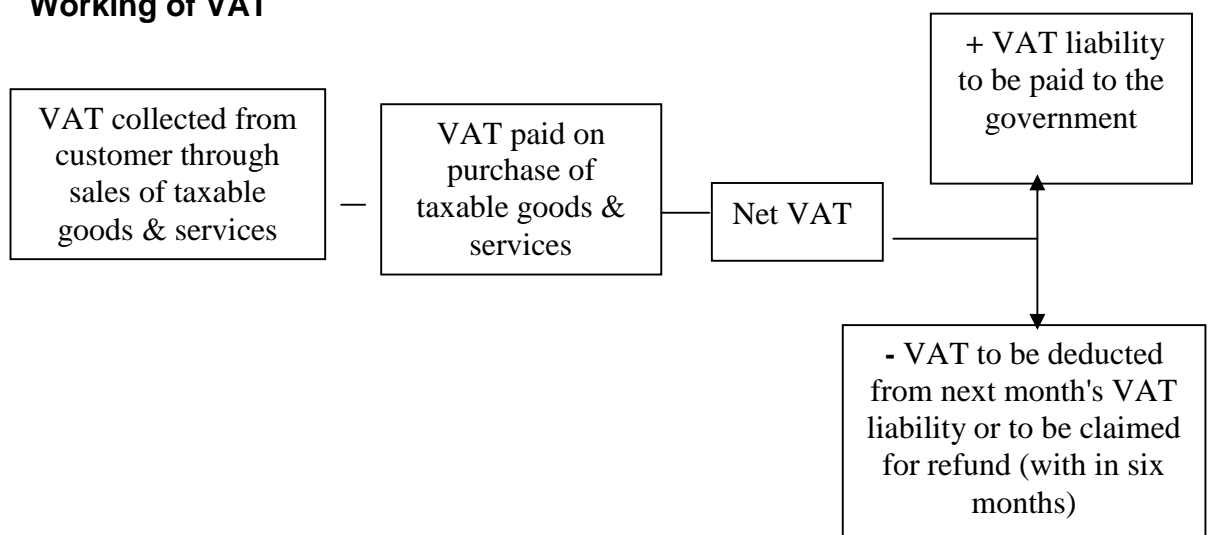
Working of VAT

VAT collected from customer through sales of taxable goods & services

—

VAT paid on purchase of taxable goods & services

Net VAT

+ VAT liability to be paid to the government

- VAT to be deducted from next month's VAT liability or to be claimed for refund (with in six months)